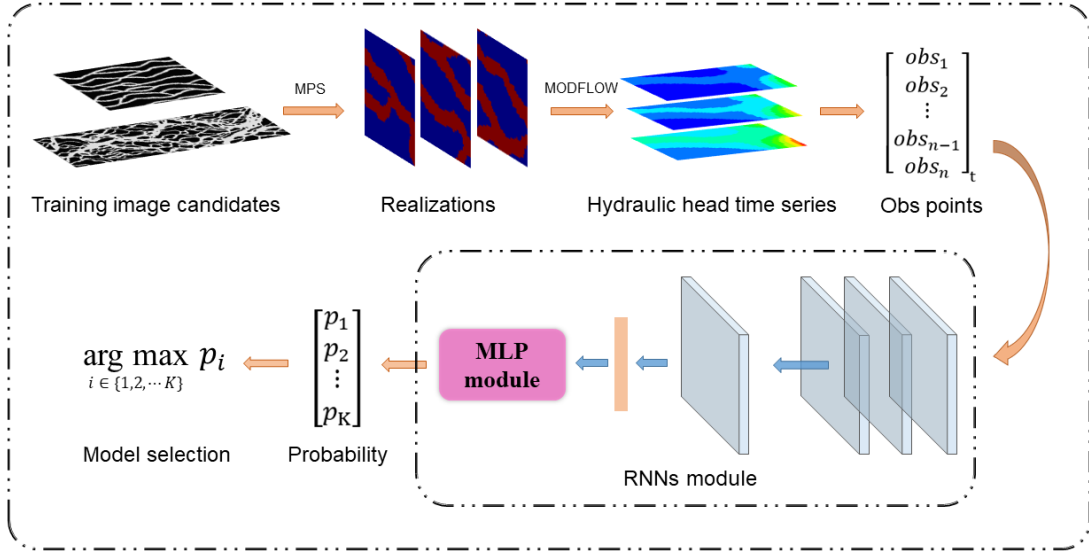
MPS

MODFLOW

$\begin{bmatrix} obs_1 \\ obs_2 \\ \vdots \\ obs_{n-1} \\ obs_n \end{bmatrix}_t$

Training image candidates

Realizations

Hydraulic head time series

Obs points

$\underset{i \in \{1,2,\cdots K\}}{\arg\max}\ p_i$

$\begin{bmatrix} p_1 \\ p_2 \\ \vdots \\ p_K \end{bmatrix}$

MLP module

Model selection

Probability

RNNs module